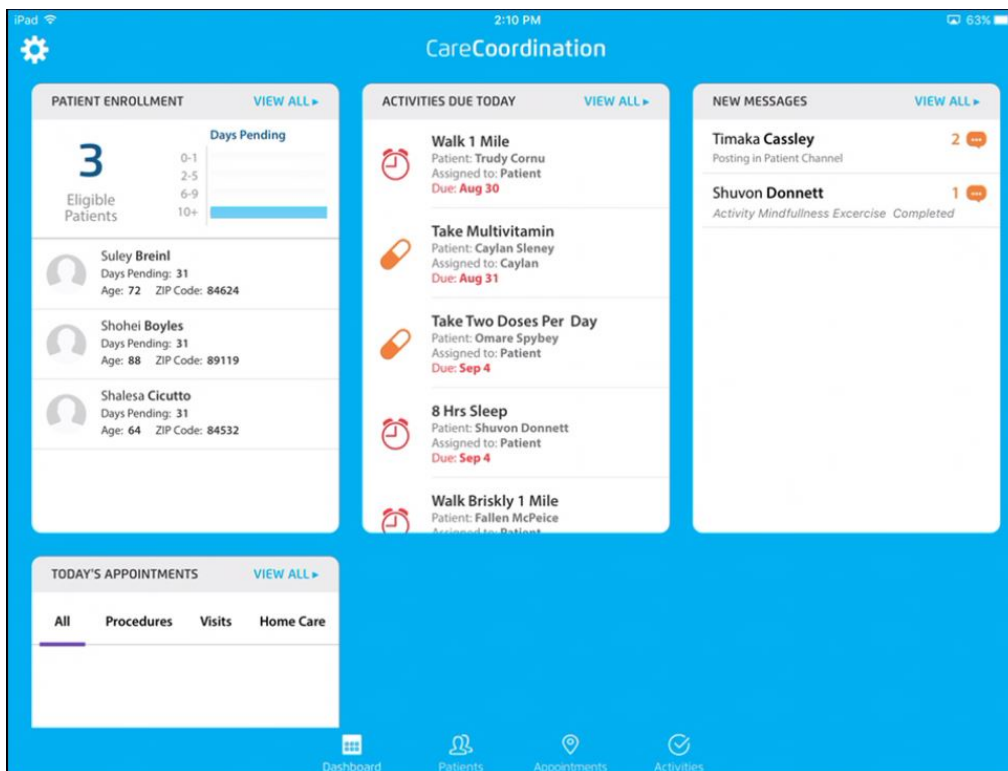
iPad
2:10 PM
63%

CareCoordination

PATIENT ENROLLMENT VIEW ALL ▸

3
Eligible Patients

Days Pending
0-1
2-5
6-9
10+

Suley Breinl
Days Pending: 31
Age: 72 ZIP Code: 84624

Shohei Boyles
Days Pending: 31
Age: 88 ZIP Code: 89119

Shalesa Cicutto
Days Pending: 31
Age: 64 ZIP Code: 84532

ACTIVITIES DUE TODAY VIEW ALL ▸

Walk 1 Mile
Patient: Trudy Cornu
Assigned to: Patient
Due: Aug 30

Take Multivitamin
Patient: Caylan Sleney
Assigned to: Caylan
Due: Aug 31

Take Two Doses Per Day
Patient: Omare Spybey
Assigned to: Patient
Due: Sep 4

8 Hrs Sleep
Patient: Shuvon Donnett
Assigned to: Patient
Due: Sep 4

Walk Briskly 1 Mile
Patient: Fallen McPeice
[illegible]

NEW MESSAGES VIEW ALL ▸

Timaka Cassley 2
Posting in Patient Channel

Shuvon Donnett 1
Activity Mindfullness Excercise Completed

TODAY'S APPOINTMENTS VIEW ALL ▸

All Procedures Visits Home Care

Dashboard Patients Appointments Activities